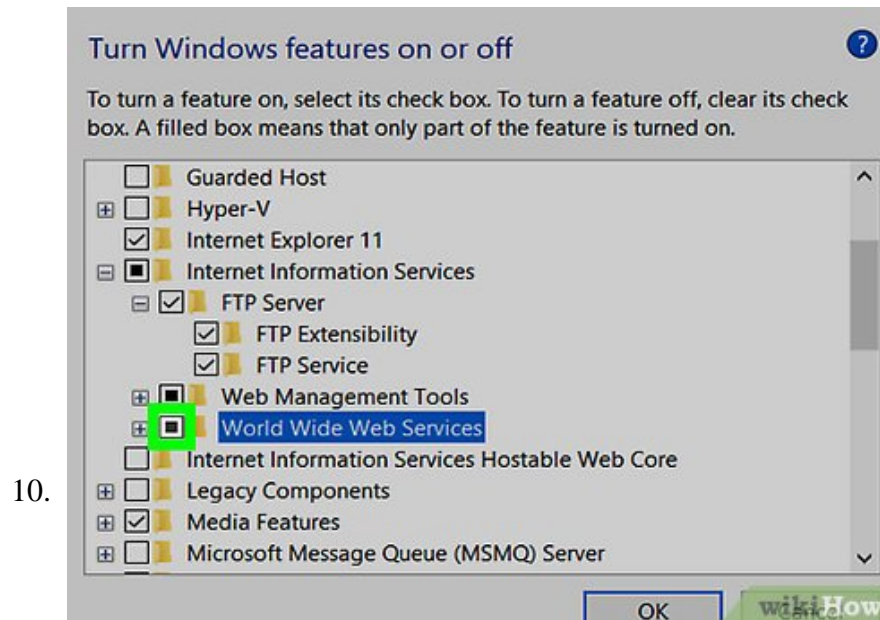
10.

Turn Windows features on or off

?

To turn a feature on, select its check box. To turn a feature off, clear its check box. A filled box means that only part of the feature is turned on.

Guarded Host
Hyper-V
Internet Explorer 11
Internet Information Services
FTP Server
FTP Extensibility
FTP Service
Web Management Tools
World Wide Web Services
Internet Information Services Hostable Web Core
Legacy Components
Media Features
Microsoft Message Queue (MSMQ) Server

OK

Cancel

wikiHow